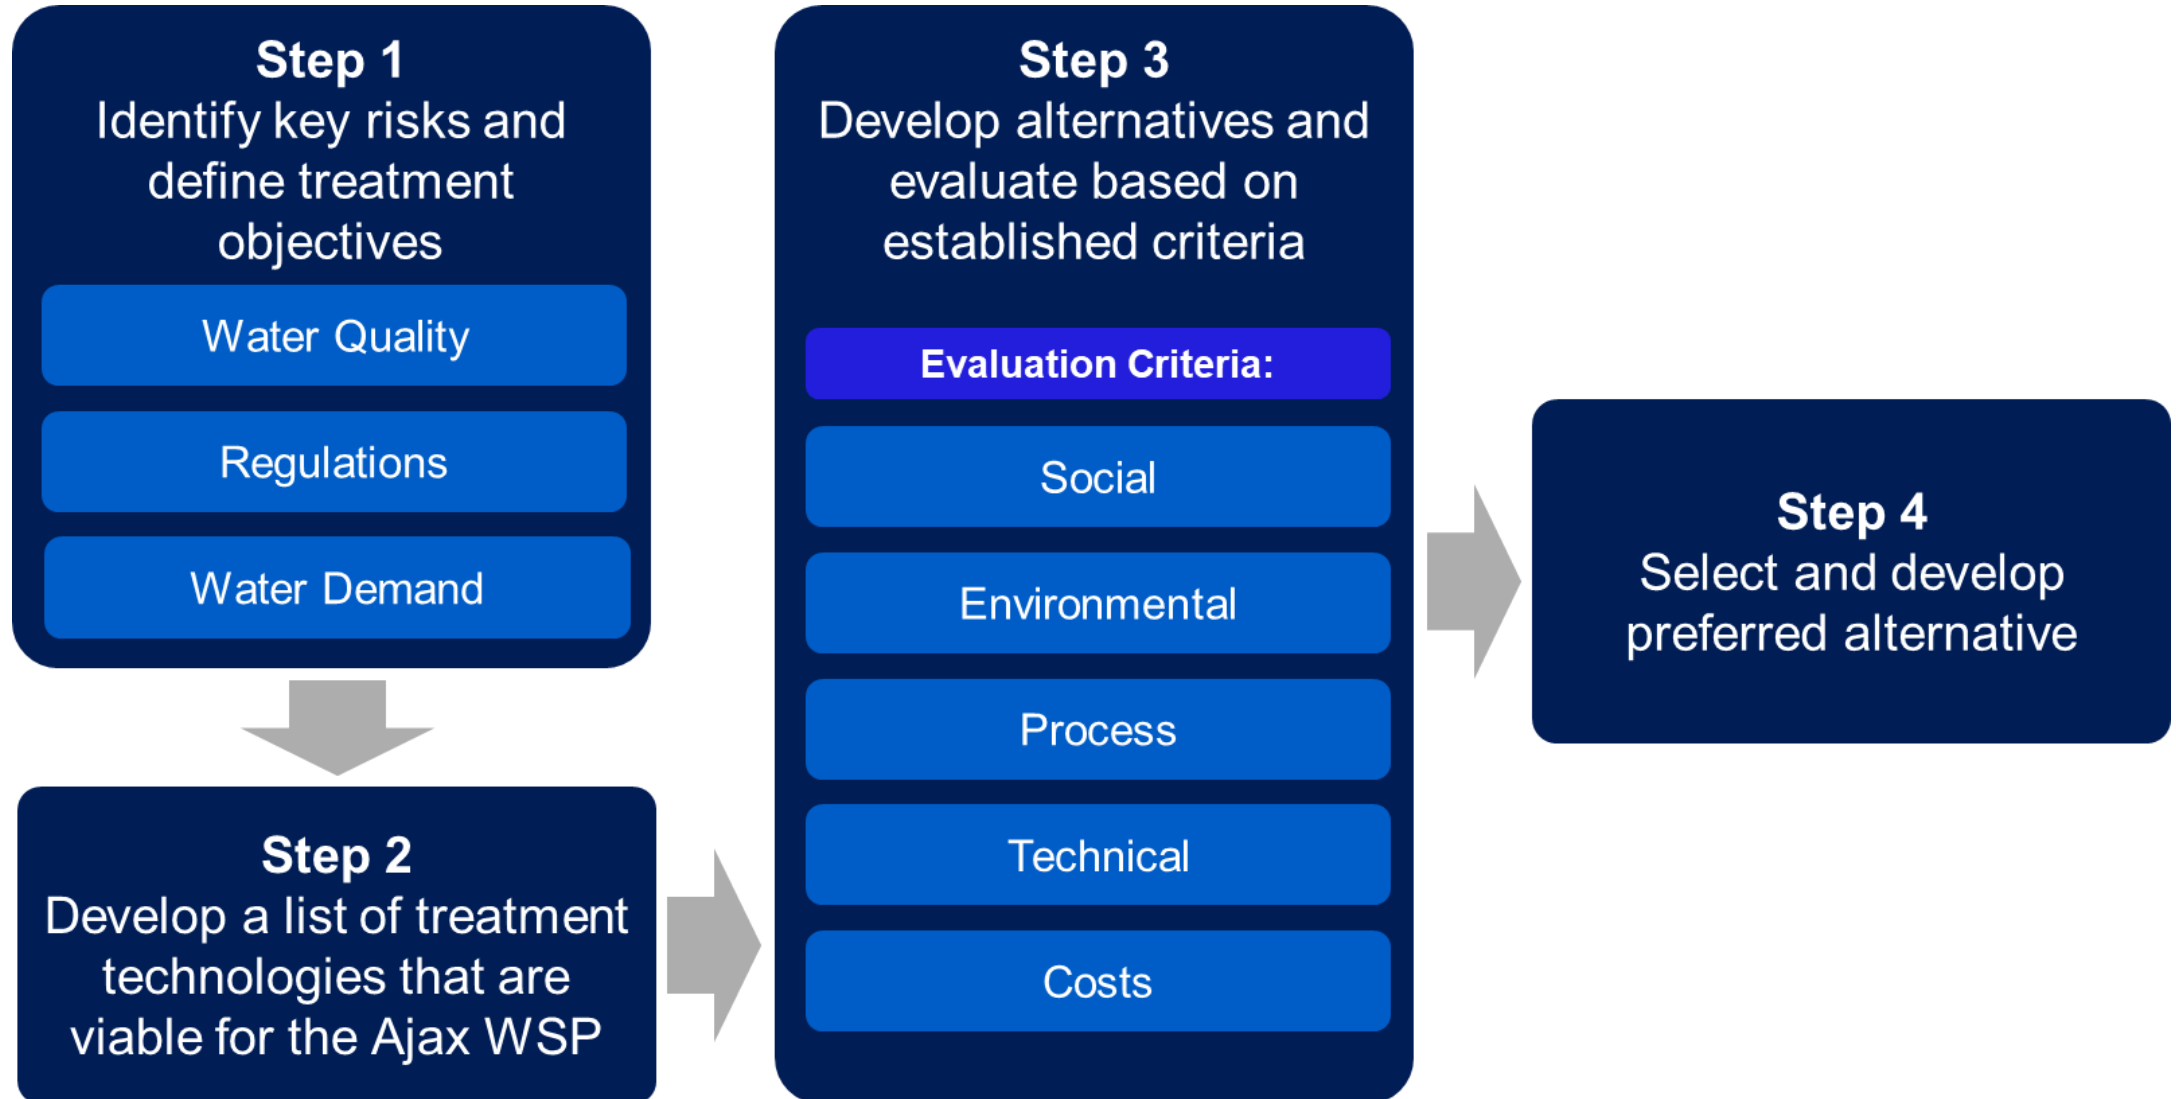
Step 1
Identify key risks and define treatment objectives

Water Quality

Regulations

Water Demand

Step 2
Develop a list of treatment technologies that are viable for the Ajax WSP

Step 3
Develop alternatives and evaluate based on established criteria

Evaluation Criteria:

Social

Environmental

Process

Technical

Costs

Step 4
Select and develop preferred alternative